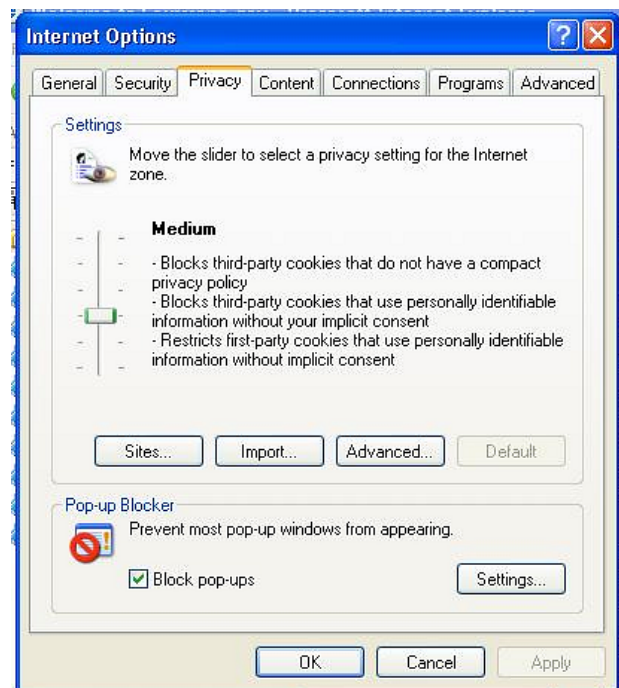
Internet Options

General | Security | Privacy | Content | Connections | Programs | Advanced

Settings

Move the slider to select a privacy setting for the Internet zone.

Medium

- Blocks third-party cookies that do not have a compact privacy policy
- Blocks third-party cookies that use personally identifiable information without your implicit consent
- Restricts first-party cookies that use personally identifiable information without implicit consent

Sites... Import... Advanced... Default

Pop-up Blocker

Prevent most pop-up windows from appearing.

Block pop-ups

Settings...

OK Cancel Apply